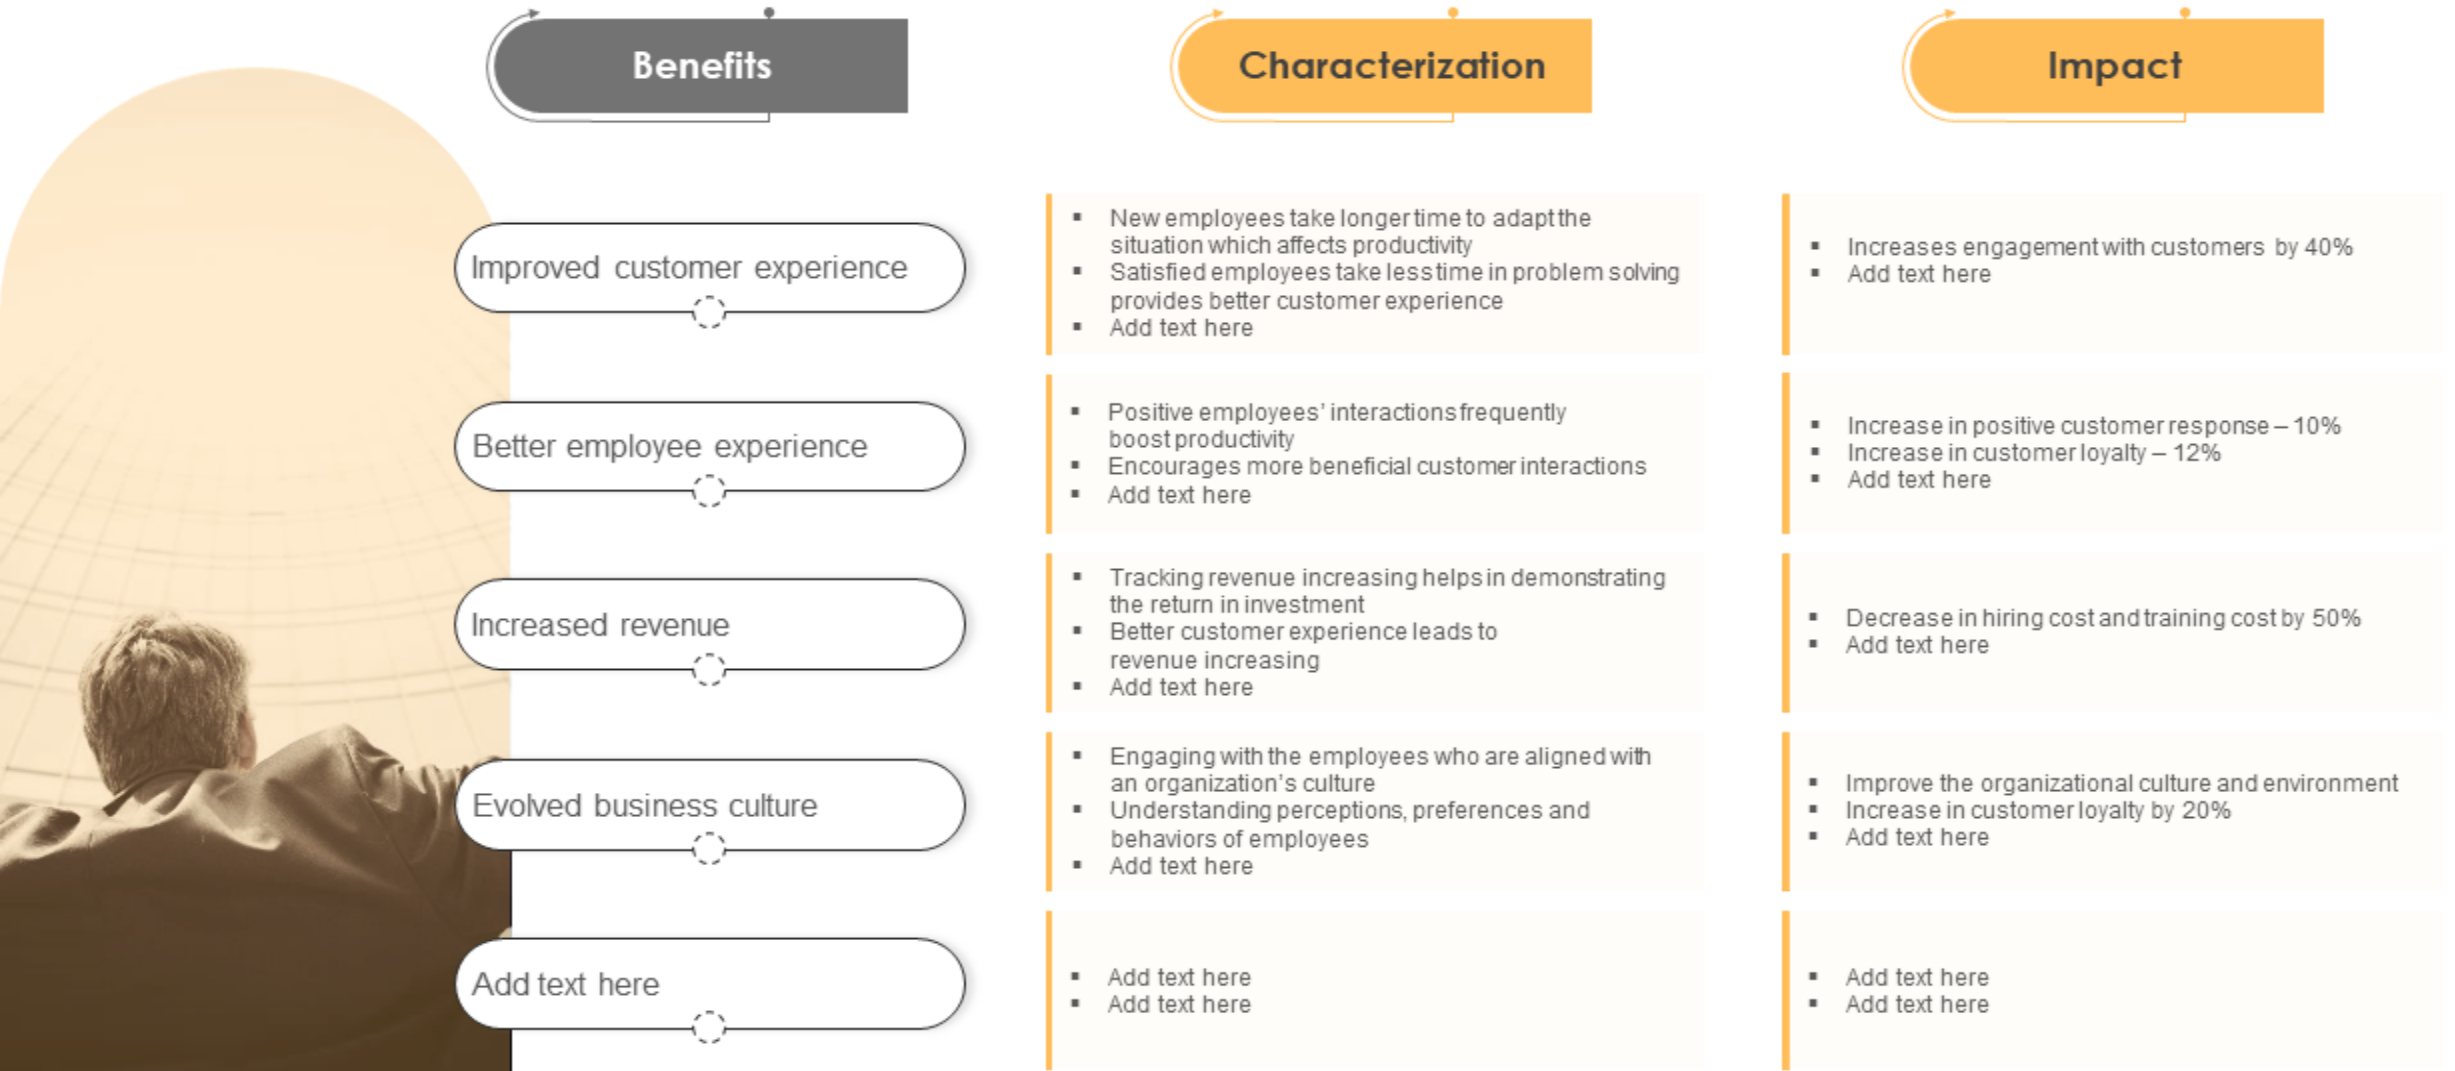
| Benefits | Characterization | Impact |
|---|---|---|
| Improved customer experience | ▪ New employees take longer time to adapt the situation which affects productivity<br>▪ Satisfied employees take less time in problem solving provides better customer experience<br>▪ Add text here | ▪ Increases engagement with customers by 40%<br>▪ Add text here |
| Better employee experience | ▪ Positive employees' interactions frequently boost productivity<br>▪ Encourages more beneficial customer interactions<br>▪ Add text here | ▪ Increase in positive customer response – 10%<br>▪ Increase in customer loyalty – 12%<br>▪ Add text here |
| Increased revenue | ▪ Tracking revenue increasing helps in demonstrating the return in investment<br>▪ Better customer experience leads to revenue increasing<br>▪ Add text here | ▪ Decrease in hiring cost and training cost by 50%<br>▪ Add text here |
| Evolved business culture | ▪ Engaging with the employees who are aligned with an organization's culture<br>▪ Understanding perceptions, preferences and behaviors of employees<br>▪ Add text here | ▪ Improve the organizational culture and environment<br>▪ Increase in customer loyalty by 20%<br>▪ Add text here |
| Add text here | ▪ Add text here<br>▪ Add text here | ▪ Add text here<br>▪ Add text here |